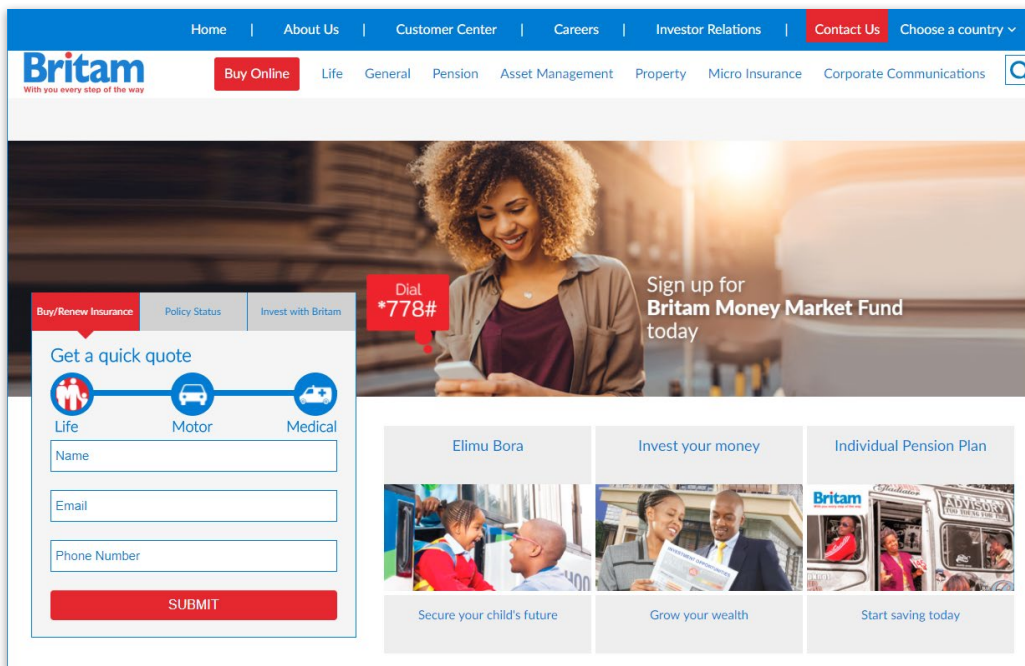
Home | About Us | Customer Center | Careers | Investor Relations | Contact Us Choose a country

Britam
With you every step of the way

Buy Online Life General Pension Asset Management Property Micro Insurance Corporate Communications

Dial
*778#

Sign up for
Britam Money Market Fund
today

Buy/Renew Insurance Policy Status Invest with Britam

Get a quick quote

Life Motor Medical

Name

Email

Phone Number

SUBMIT

Elimu Bora

Secure your child's future

Invest your money

Grow your wealth

Individual Pension Plan

Britam

ADVISORY

Start saving today